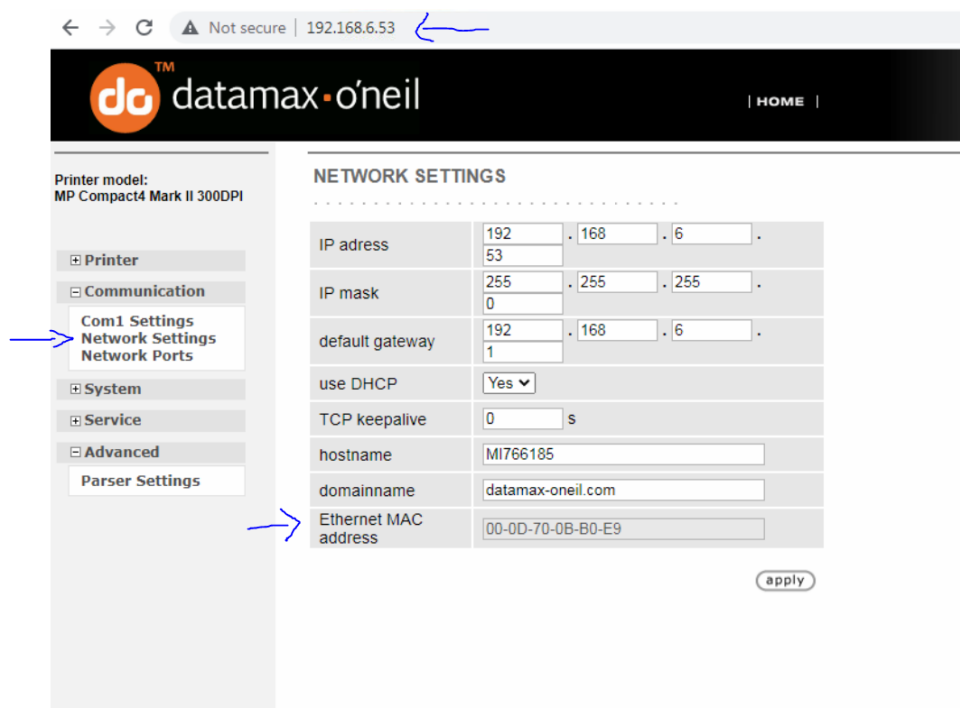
Not secure | 192.168.6.53

do TM datamax·o'neil

| HOME |

Printer model:
MP Compact4 Mark II 300DPI

⊞ Printer
⊟ Communication
Com1 Settings
Network Settings
Network Ports
⊞ System
⊞ Service
⊟ Advanced
Parser Settings

NETWORK SETTINGS

| | |
|---|---|
| IP adress | 192 . 168 . 6 . 53 |
| IP mask | 255 . 255 . 255 . 0 |
| default gateway | 192 . 168 . 6 . 1 |
| use DHCP | Yes |
| TCP keepalive | 0 s |
| hostname | MI766185 |
| domainname | datamax-oneil.com |
| Ethernet MAC address | 00-0D-70-0B-B0-E9 |

apply